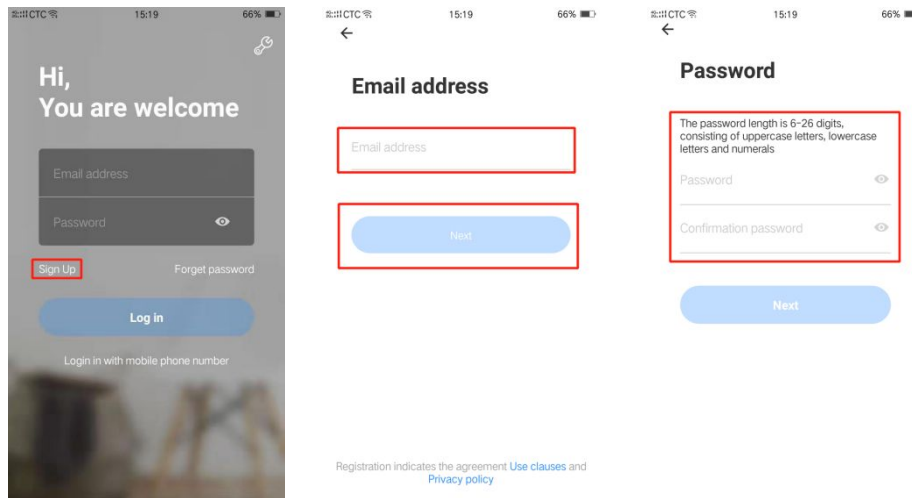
CTC 15:19 66%

Hi,
You are welcome

Email address

Password

Sign Up

Forget password

Log in

Login in with mobile phone number

CTC 15:19 66%

Email address

Email address

Next

Registration indicates the agreement Use clauses and Privacy policy

CTC 15:19 66%

Password

The password length is 6-26 digits, consisting of uppercase letters, lowercase letters and numerals

Password

Confirmation password

Next